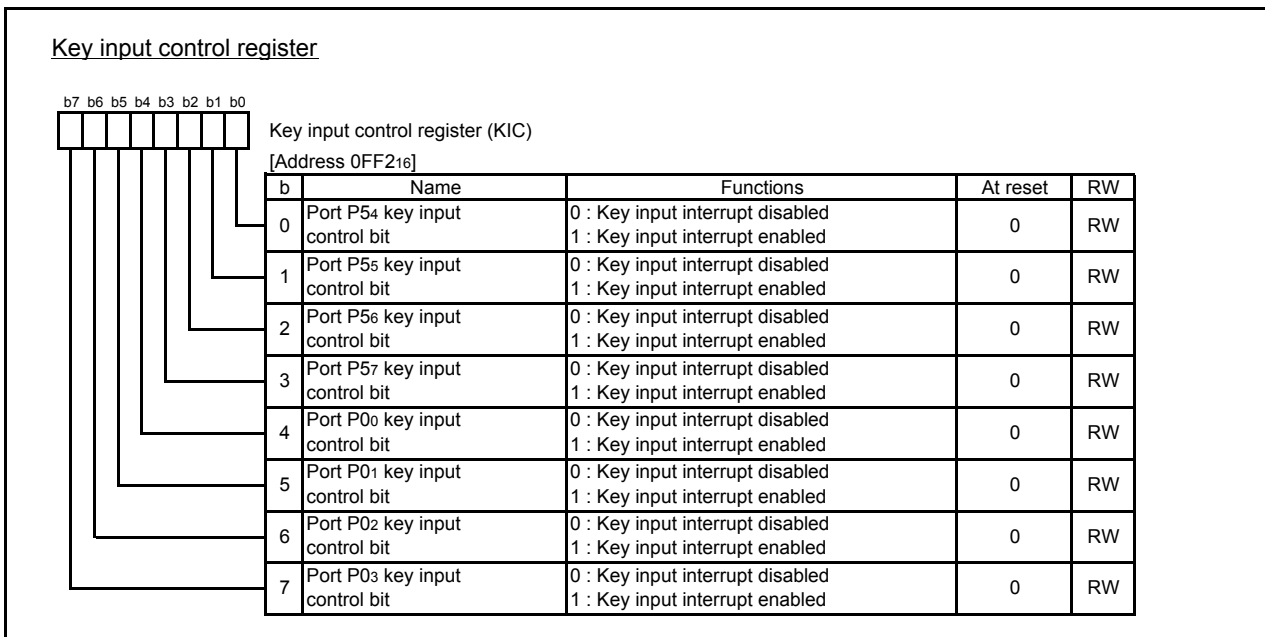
Key input control register

b7 b6 b5 b4 b3 b2 b1 b0

Key input control register (KIC)
[Address $0FF2_{16}$]

| b | Name | Functions | At reset | RW |
|---|---|---|---|---|
| 0 | Port $P5_4$ key input control bit | 0 : Key input interrupt disabled<br>1 : Key input interrupt enabled | 0 | RW |
| 1 | Port $P5_5$ key input control bit | 0 : Key input interrupt disabled<br>1 : Key input interrupt enabled | 0 | RW |
| 2 | Port $P5_6$ key input control bit | 0 : Key input interrupt disabled<br>1 : Key input interrupt enabled | 0 | RW |
| 3 | Port $P5_7$ key input control bit | 0 : Key input interrupt disabled<br>1 : Key input interrupt enabled | 0 | RW |
| 4 | Port $P0_0$ key input control bit | 0 : Key input interrupt disabled<br>1 : Key input interrupt enabled | 0 | RW |
| 5 | Port $P0_1$ key input control bit | 0 : Key input interrupt disabled<br>1 : Key input interrupt enabled | 0 | RW |
| 6 | Port $P0_2$ key input control bit | 0 : Key input interrupt disabled<br>1 : Key input interrupt enabled | 0 | RW |
| 7 | Port $P0_3$ key input control bit | 0 : Key input interrupt disabled<br>1 : Key input interrupt enabled | 0 | RW |